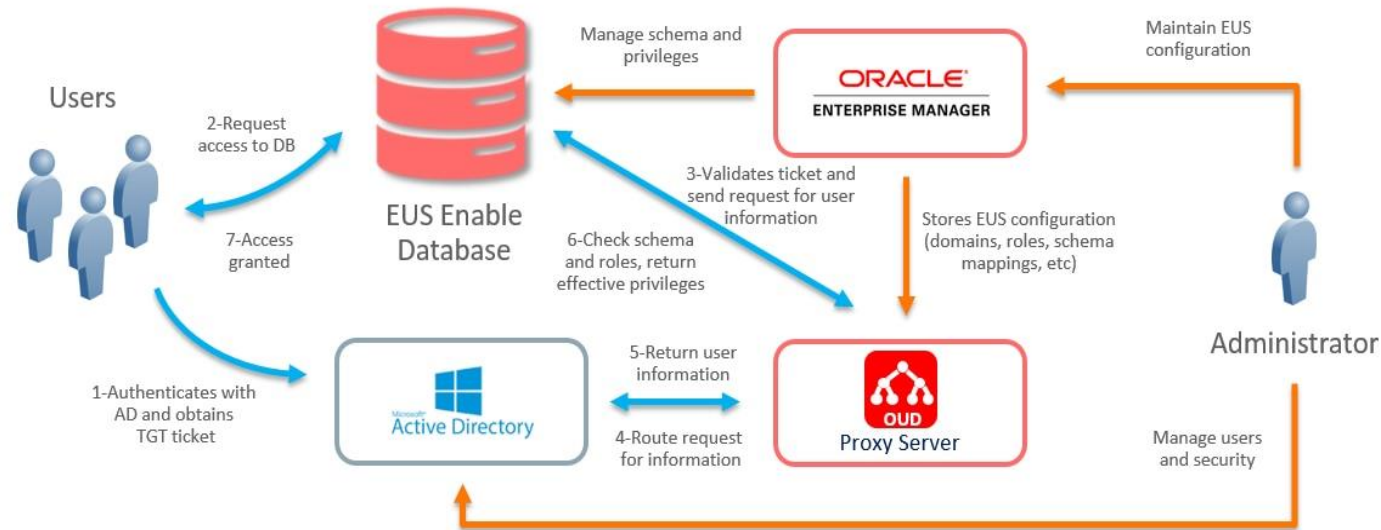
Users

2-Request access to DB

7-Access granted

EUS Enable Database

Manage schema and privileges

ORACLE
ENTERPRISE MANAGER

Maintain EUS configuration

3-Validates ticket and send request for user information

6-Check schema and roles, return effective privileges

Stores EUS configuration (domains, roles, schema mappings, etc)

Administrator

1-Authenticates with AD and obtains TGT ticket

Microsoft
Active Directory

5-Return user information

4-Route request for information

OUD
Proxy Server

Manage users and security